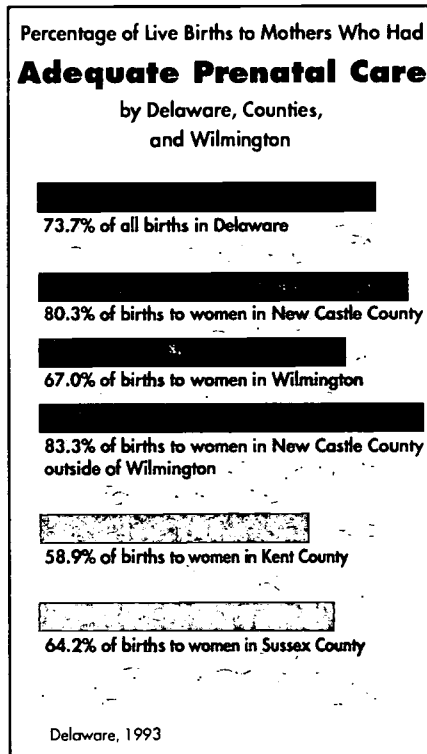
Percentage of Live Births to Mothers Who Had

Adequate Prenatal Care

by Delaware, Counties, and Wilmington

73.7% of all births in Delaware

80.3% of births to women in New Castle County

67.0% of births to women in Wilmington

83.3% of births to women in New Castle County outside of Wilmington

58.9% of births to women in Kent County

64.2% of births to women in Sussex County

Delaware, 1993